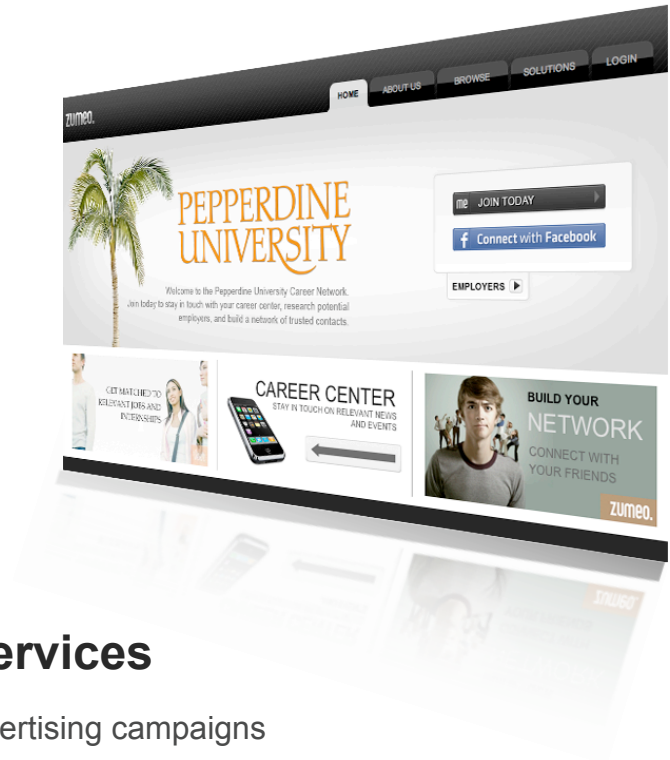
zumeo.

HOME ABOUT US BROWSE SOLUTIONS LOGIN

PEPPERDINE UNIVERSITY

Welcome to the Pepperdine University Career Network. Join today to stay in touch with your career center, research potential employers, and build a network of trusted contacts.

me JOIN TODAY

f Connect with Facebook

EMPLOYERS

GET MATCHED TO RELEVANT JOBS AND INTERNSHIPS

CAREER CENTER
STAY IN TOUCH ON RELEVANT NEWS AND EVENTS

BUILD YOUR NETWORK
CONNECT WITH YOUR FRIENDS

zumeo.

ervices

ertising campaigns